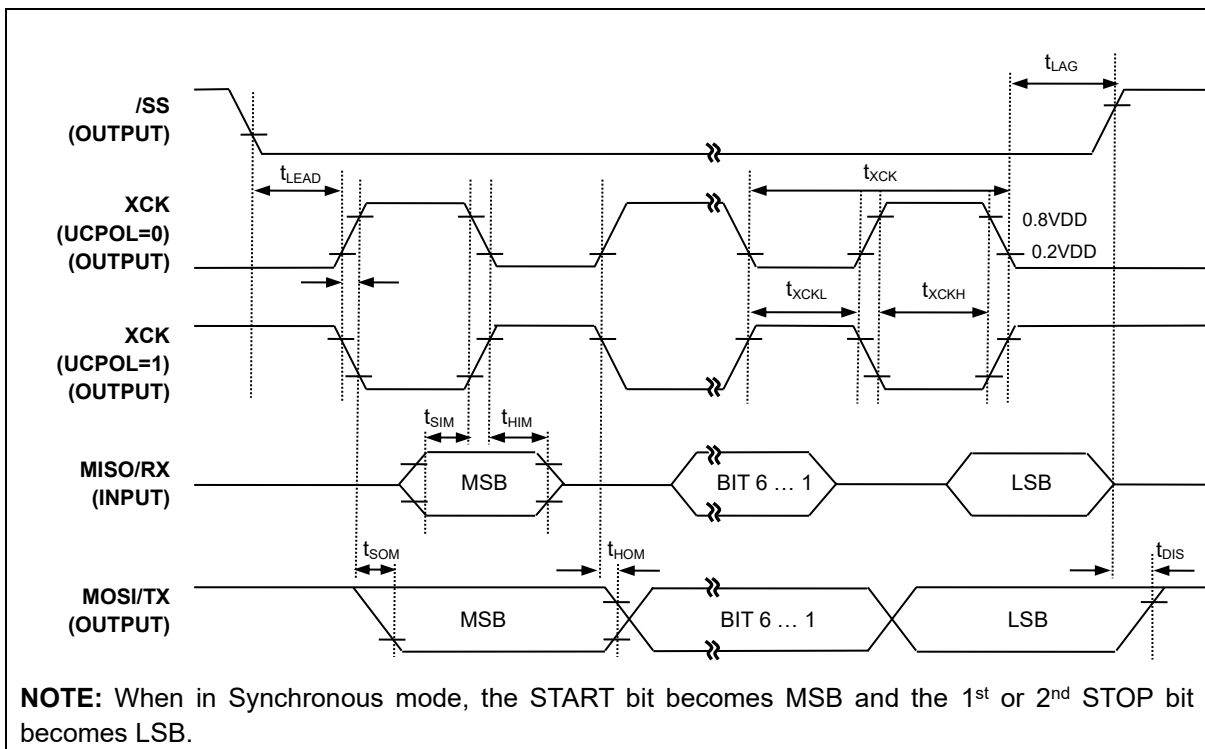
$t_{LAG}$

/SS (OUTPUT)

$t_{LEAD}$

$t_{XCK}$

XCK (UCPOL=0) (OUTPUT)

0.8VDD

0.2VDD

$t_{XCKL}$

$t_{XCKH}$

XCK (UCPOL=1) (OUTPUT)

$t_{SIM}$

$t_{HIM}$

MISO/RX (INPUT)

MSB

BIT 6 … 1

LSB

$t_{SOM}$

$t_{HOM}$

$t_{DIS}$

MOSI/TX (OUTPUT)

MSB

BIT 6 … 1

LSB

**NOTE:** When in Synchronous mode, the START bit becomes MSB and the 1$^{st}$ or 2$^{nd}$ STOP bit becomes LSB.